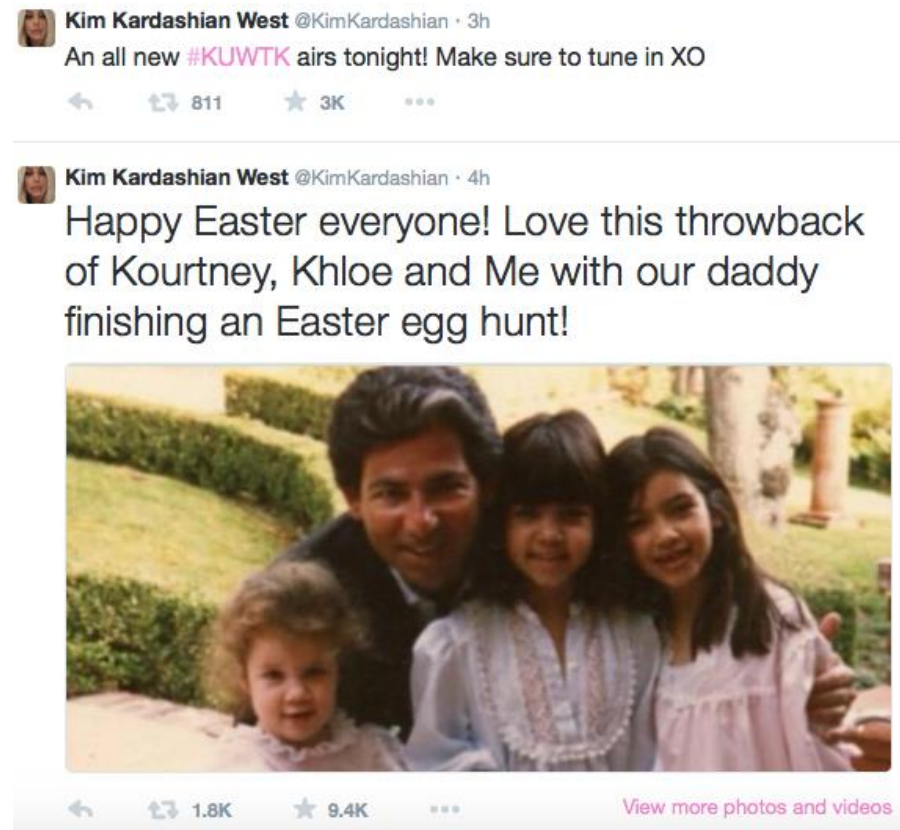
Kim Kardashian West @KimKardashian · 3h
An all new #KUWTK airs tonight! Make sure to tune in XO

811 3K

Kim Kardashian West @KimKardashian · 4h
Happy Easter everyone! Love this throwback of Kourtney, Khloe and Me with our daddy finishing an Easter egg hunt!

1.8K 9.4K View more photos and videos